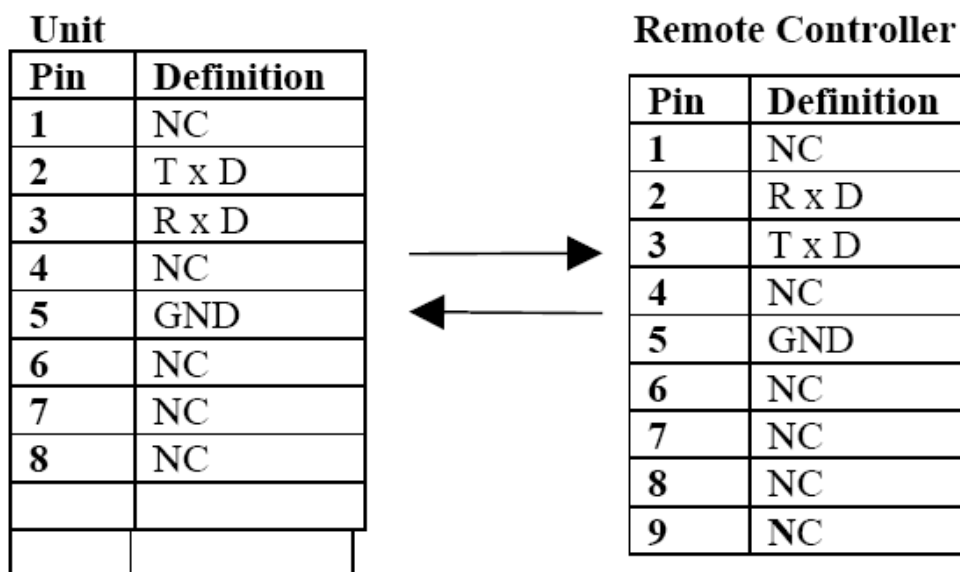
Unit

| Pin | Definition |
|---|---|
| 1 | NC |
| 2 | T x D |
| 3 | R x D |
| 4 | NC |
| 5 | GND |
| 6 | NC |
| 7 | NC |
| 8 | NC |
| | |
| | |

Remote Controller

| Pin | Definition |
|---|---|
| 1 | NC |
| 2 | R x D |
| 3 | T x D |
| 4 | NC |
| 5 | GND |
| 6 | NC |
| 7 | NC |
| 8 | NC |
| 9 | NC |